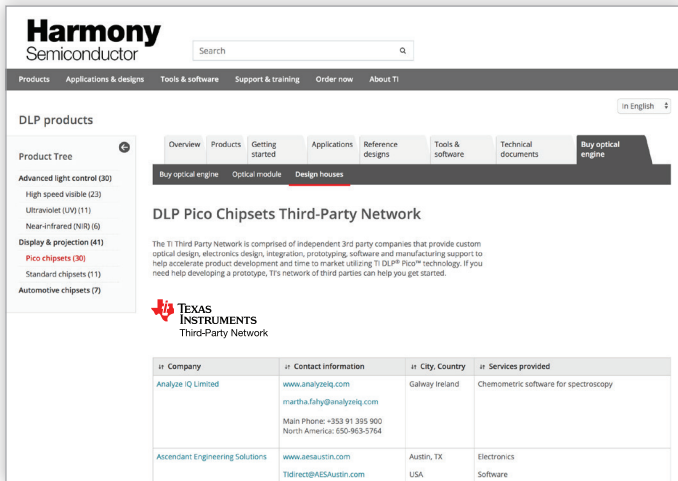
Harmony Semiconductor

Search

Products Applications & designs Tools & software Support & training Order now About TI

DLP products

In English

Product Tree

Advanced light control (30)
High speed visible (23)
Ultraviolet (UV) (11)
Near-infrared (NIR) (6)
Display & projection (41)
Pico chipsets (30)
Standard chipsets (11)
Automotive chipsets (7)

Overview | Products | Getting started | Applications | Reference designs | Tools & software | Technical documents | Buy optical engine

Buy optical engine | Optical module | Design houses

DLP Pico Chipsets Third-Party Network

The TI Third Party Network is comprised of independent 3rd party companies that provide custom optical design, electronics design, integration, prototyping, software and manufacturing support to help accelerate product development and time to market utilizing TI DLP® Pico™ technology. If you need help developing a prototype, TI's network of third parties can help you get started.

TEXAS INSTRUMENTS
Third-Party Network

| Company | Contact information | City, Country | Services provided |
|---|---|---|---|
| Analyze IQ Limited | www.analyzeiq.com<br>martha.fahy@analyzeiq.com<br>Main Phone: +353 91 395 900<br>North America: 650-963-5764 | Galway Ireland | Chemometric software for spectroscopy |
| Ascendant Engineering Solutions | www.aesaustin.com<br>TIdirect@AESAustin.com | Austin, TX<br>USA | Electronics<br>Software |